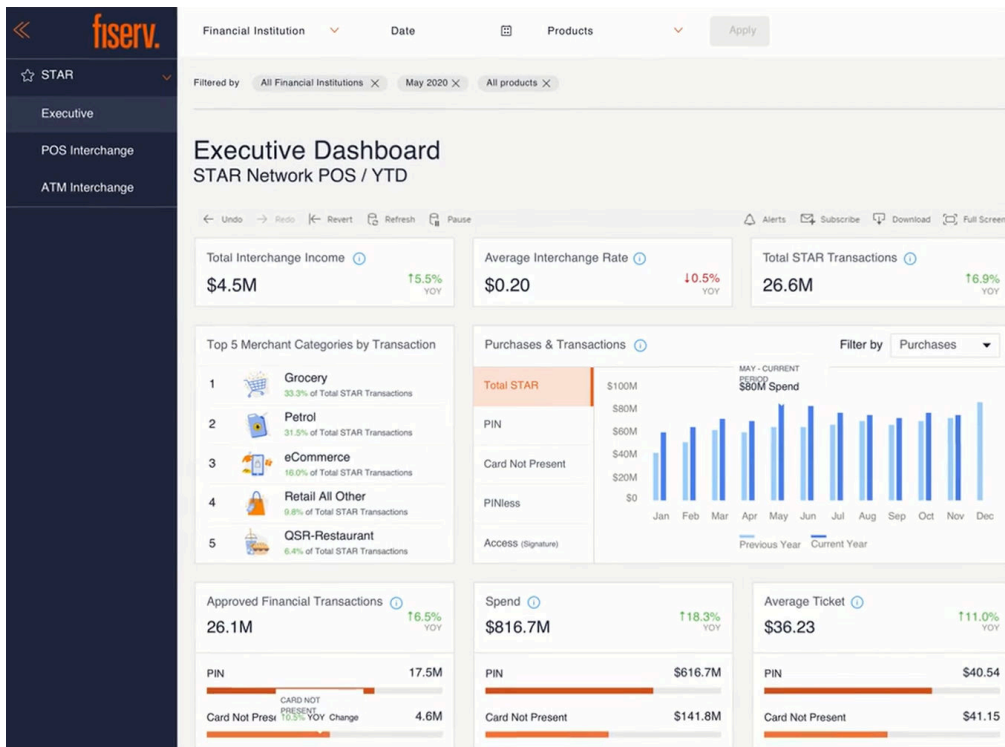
«

fiserv.

STAR

Executive

POS Interchange

ATM Interchange

Financial Institution

Date

Products

Apply

Filtered by All Financial Institutions ✕ May 2020 ✕ All products ✕

Executive Dashboard
STAR Network POS / YTD

Undo Redo Revert Refresh Pause

Alerts Subscribe Download Full Screen

Total Interchange Income
$4.5M
↑5.5% YOY

Average Interchange Rate
$0.20
↓0.5% YOY

Total STAR Transactions
26.6M
↑6.9% YOY

Top 5 Merchant Categories by Transaction

1 Grocery
33.3% of Total STAR Transactions

2 Petrol
31.5% of Total STAR Transactions

3 eCommerce
16.0% of Total STAR Transactions

4 Retail All Other
9.8% of Total STAR Transactions

5 QSR-Restaurant
6.4% of Total STAR Transactions

Purchases & Transactions

Filter by Purchases

Total STAR

PIN

Card Not Present

PINless

Access (Signature)

MAY - CURRENT PERIOD
$80M Spend

$100M
$80M
$60M
$40M
$20M
$0

Jan Feb Mar Apr May Jun Jul Aug Sep Oct Nov Dec

Previous Year Current Year

Approved Financial Transactions
26.1M
↑6.5% YOY

PIN 17.5M

CARD NOT PRESENT
Card Not Prese 10.5% YOY Change 4.6M

Spend
$816.7M
↑18.3% YOY

PIN $616.7M

Card Not Present $141.8M

Average Ticket
$36.23
↑11.0% YOY

PIN $40.54

Card Not Present $41.15